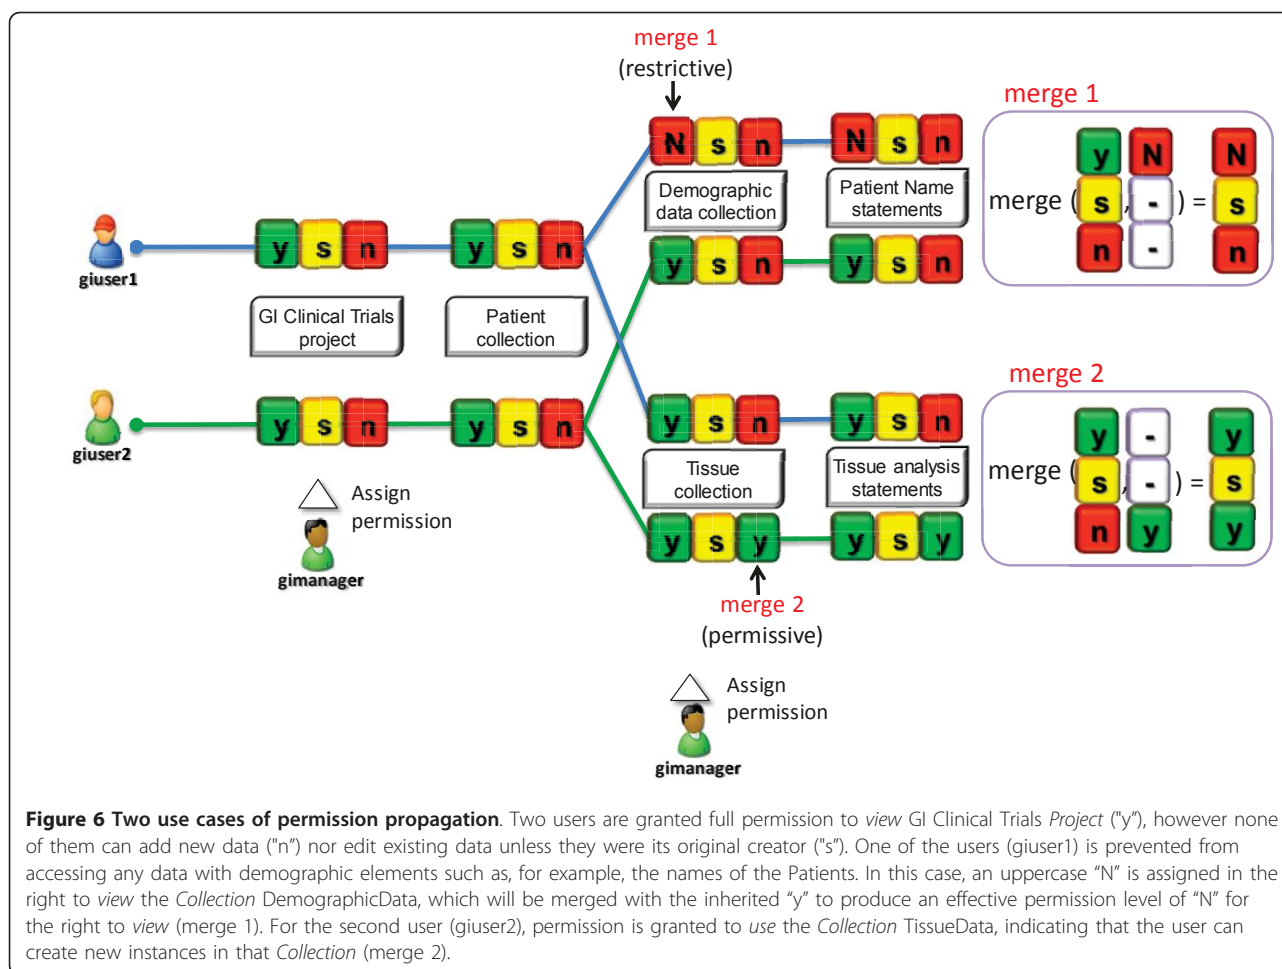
merge 1
(restrictive)

merge 1

N s n
N s n

Demographic data collection

Patient Name statements

merge ( y s n , N - - ) = N s n

giuser1

y s n
y s n

y s n
y s n

GI Clinical Trials project

Patient collection

merge 2

giuser2

y s n
y s n

y s n
y s n

Tissue collection

Tissue analysis statements

merge ( y s n , - - y ) = y s y

Assign permission

gimanager

y s y
y s y

merge 2
(permissive)

Assign permission

gimanager

**Figure 6 Two use cases of permission propagation**. Two users are granted full permission to *view* GI Clinical Trials *Project* ("y"), however none of them can add new data ("n") nor edit existing data unless they were its original creator ("s"). One of the users (giuser1) is prevented from accessing any data with demographic elements such as, for example, the names of the Patients. In this case, an uppercase "N" is assigned in the right to *view* the *Collection* DemographicData, which will be merged with the inherited "y" to produce an effective permission level of "N" for the right to *view* (merge 1). For the second user (giuser2), permission is granted to *use* the *Collection* TissueData, indicating that the user can create new instances in that *Collection* (merge 2).